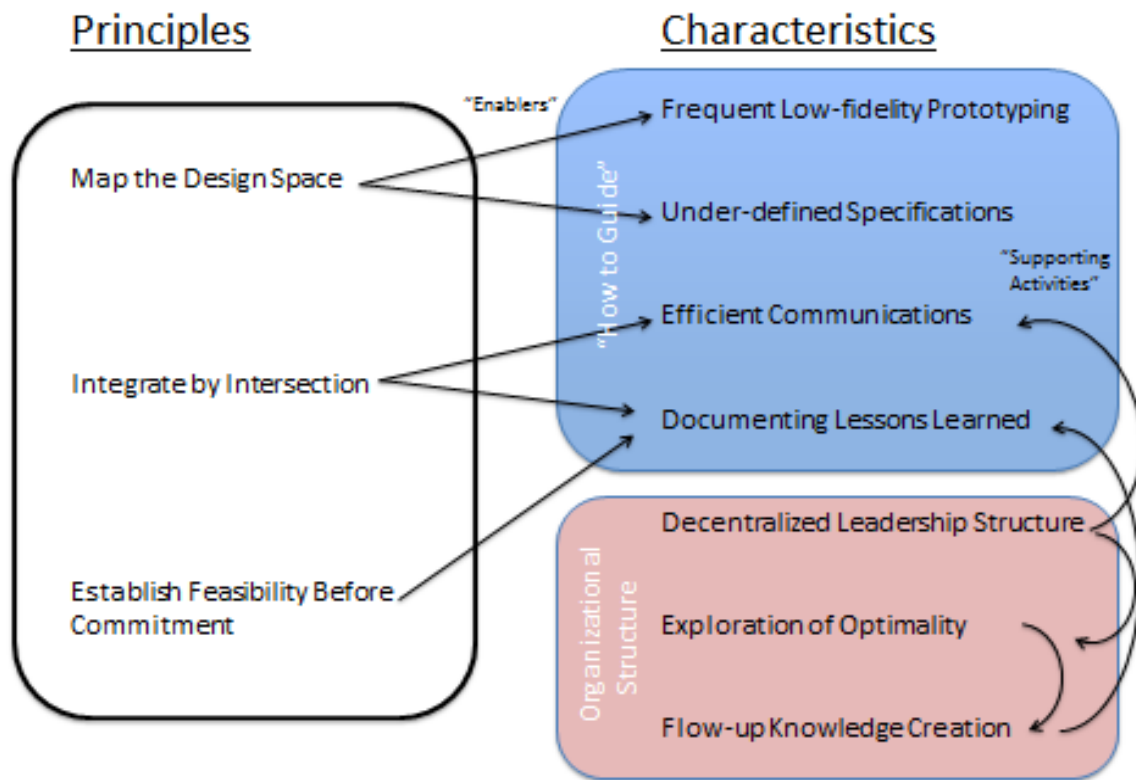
Principles

Characteristics

Map the Design Space

Integrate by Intersection

Establish Feasibility Before Commitment

"Enablers"

"How to Guide"

Frequent Low-fidelity Prototyping

Under-defined Specifications

"Supporting Activities"

Efficient Communications

Documenting Lessons Learned

Organizational Structure

Decentralized Leadership Structure

Exploration of Optimality

Flow-up Knowledge Creation